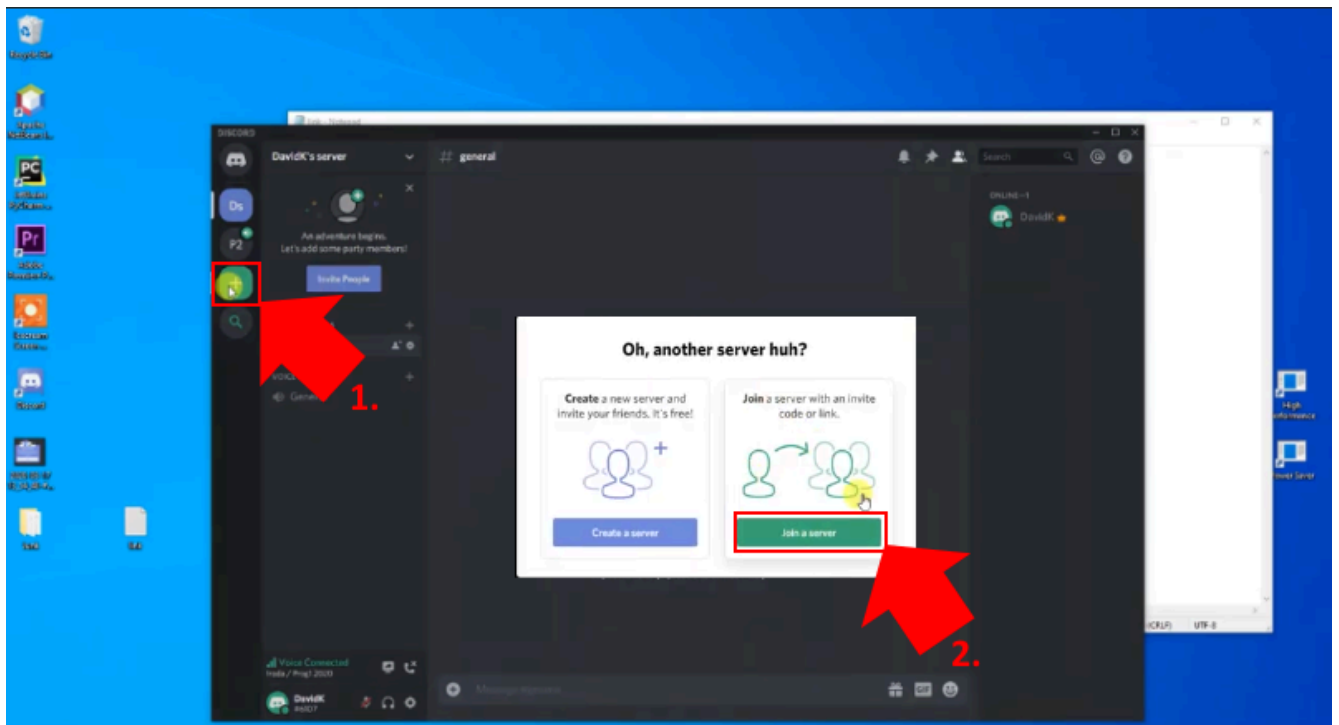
DISCORD

DavidK's server

general

Search

ONLINE—1

DavidK

Ds

P2

An adventure begins.
Let's add some party members!

Invite People

VOICE

General

1.

Oh, another server huh?

Create a new server and invite your friends. It's free!

Create a server

Join a server with an invite code or link.

Join a server

2.

Voice Connected

DavidK

High Performance

Power Saver

(CRLF) UTF-8